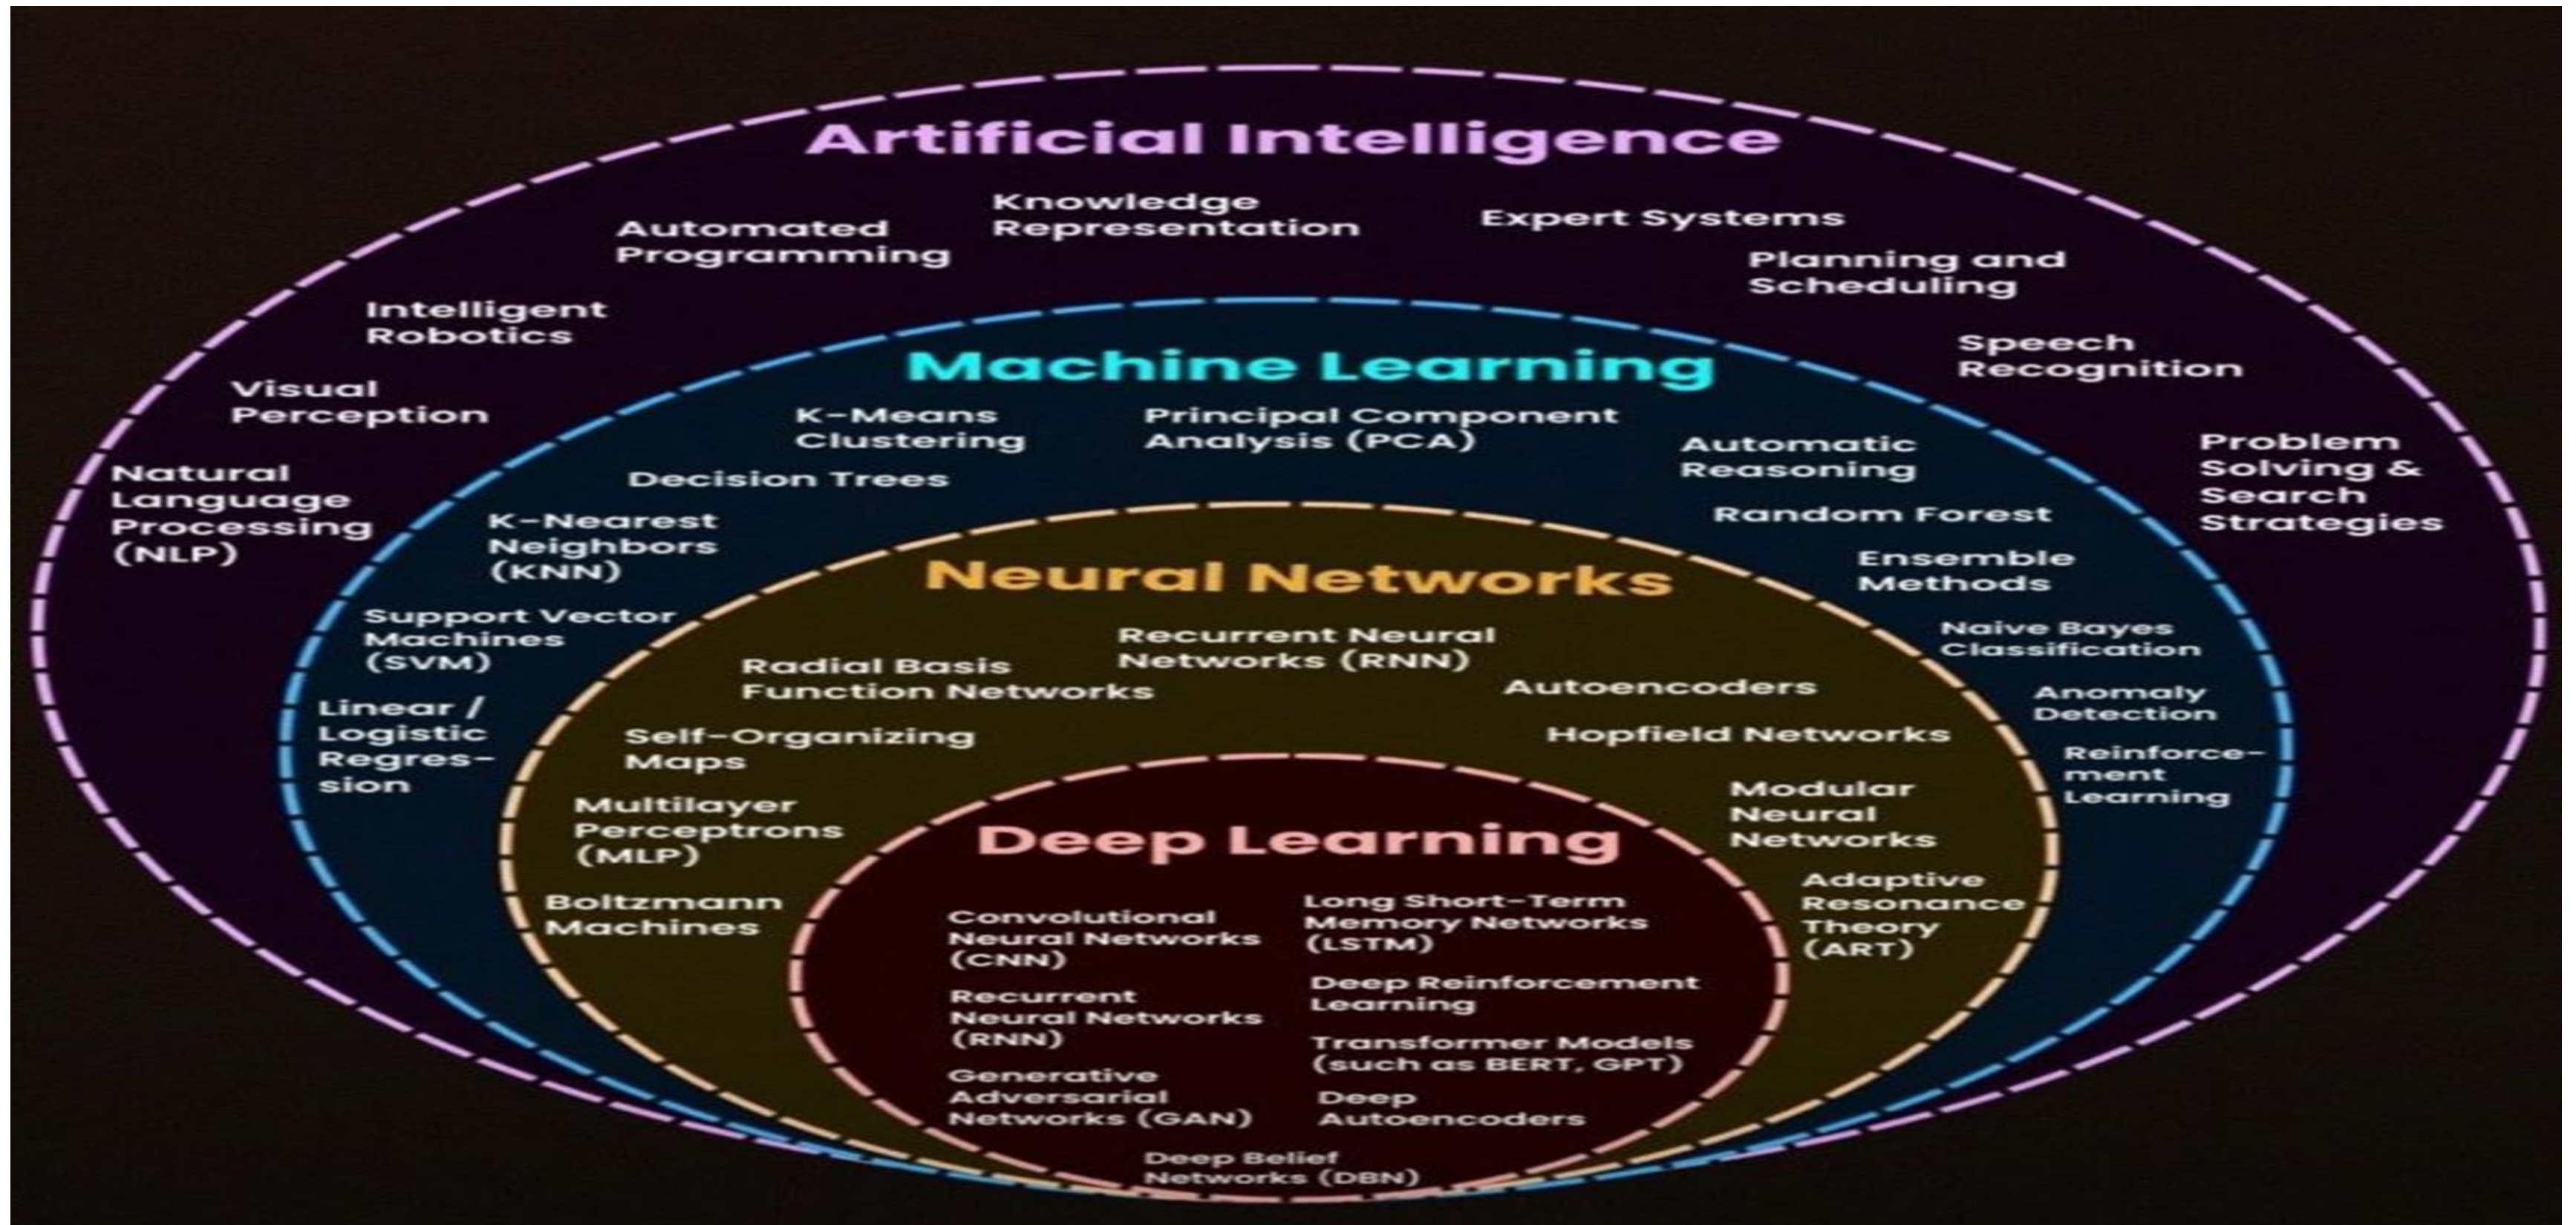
Artificial Intelligence

Automated Programming

Knowledge Representation

Expert Systems

Planning and Scheduling

Intelligent Robotics

Speech Recognition

Visual Perception

Natural Language Processing (NLP)

Problem Solving & Search Strategies

Machine Learning

K-Means Clustering

Principal Component Analysis (PCA)

Automatic Reasoning

Decision Trees

K-Nearest Neighbors (KNN)

Random Forest

Ensemble Methods

Support Vector Machines (SVM)

Naive Bayes Classification

Linear / Logistic Regression

Anomaly Detection

Reinforcement Learning

Neural Networks

Recurrent Neural Networks (RNN)

Radial Basis Function Networks

Autoencoders

Self-Organizing Maps

Hopfield Networks

Multilayer Perceptrons (MLP)

Modular Neural Networks

Boltzmann Machines

Adaptive Resonance Theory (ART)

Deep Learning

Convolutional Neural Networks (CNN)

Long Short-Term Memory Networks (LSTM)

Recurrent Neural Networks (RNN)

Deep Reinforcement Learning

Transformer Models (such as BERT, GPT)

Generative Adversarial Networks (GAN)

Deep Autoencoders

Deep Belief Networks (DBN)